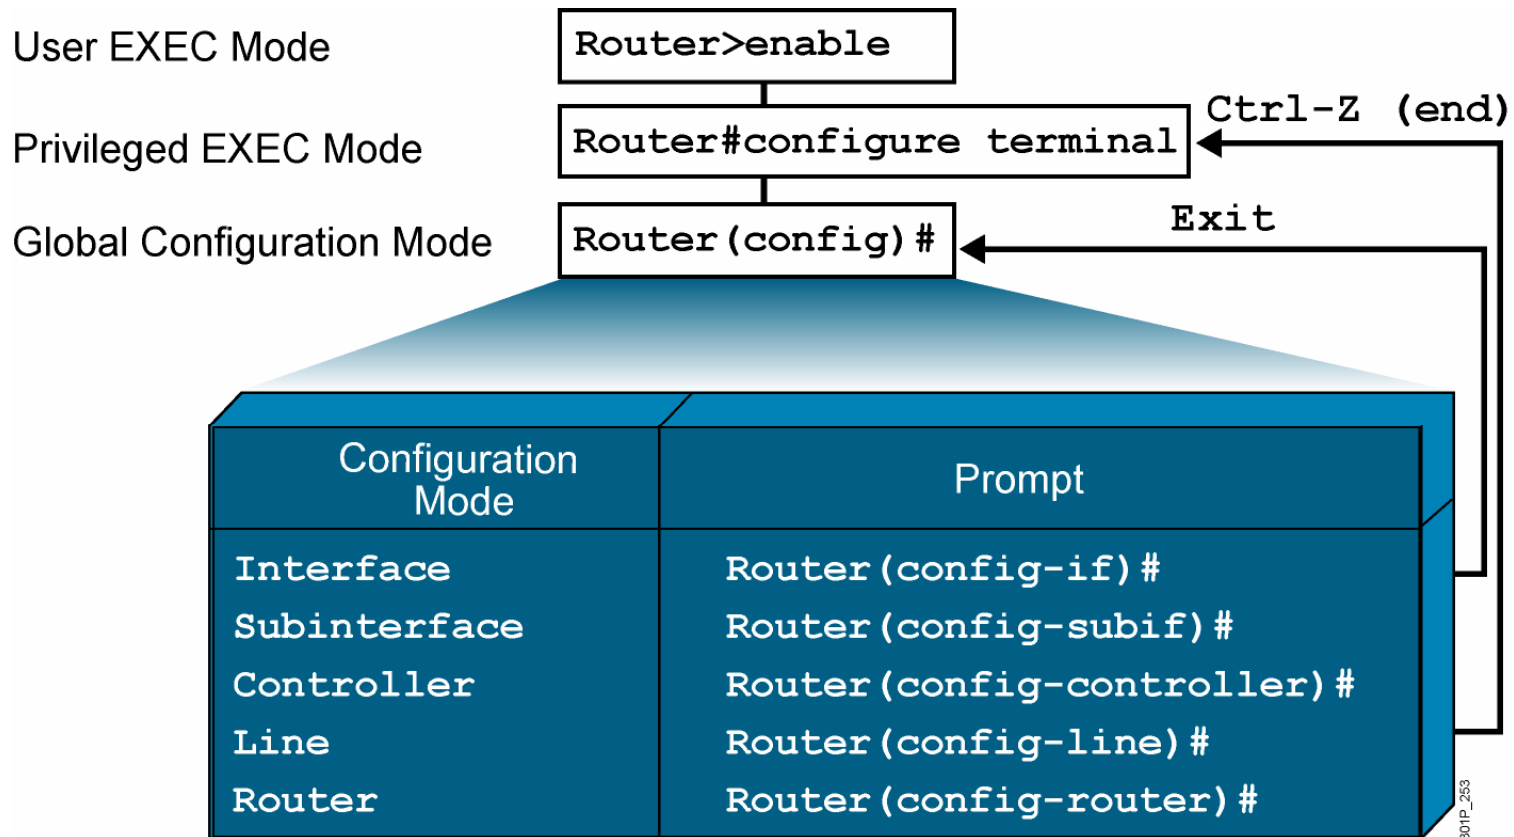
User EXEC Mode
Router>enable

Privileged EXEC Mode
Router#configure terminal

Ctrl-Z (end)

Global Configuration Mode
Router(config)#

Exit

| Configuration Mode | Prompt |
|---|---|
| Interface | Router(config-if)# |
| Subinterface | Router(config-subif)# |
| Controller | Router(config-controller)# |
| Line | Router(config-line)# |
| Router | Router(config-router)# |

301P_253